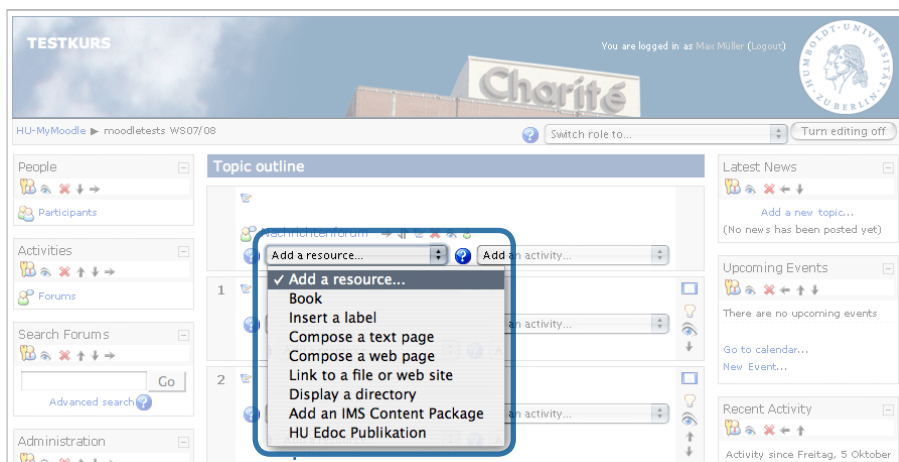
TESTKURS

You are logged in as Max Müller (Logout)

Charité

HUMBOLDT-UNIVERSITÄT ZU BERLIN

HU-MyMoodle ▶ moodletests WS07/08

Switch role to...

Turn editing off

People

Participants

Activities

Forums

Search Forums

Go

Advanced search

Administration

Topic outline

Nachrichtenforum

Add a resource...

Add an activity...

✓ Add a resource...

Book

Insert a label

Compose a text page

Compose a web page

Link to a file or web site

Display a directory

Add an IMS Content Package

HU Edoc Publikation

1

an activity...

2

an activity...

Latest News

Add a new topic...

(No news has been posted yet)

Upcoming Events

There are no upcoming events

Go to calendar...

New Event...

Recent Activity

Activity since Freitag, 5 Oktober